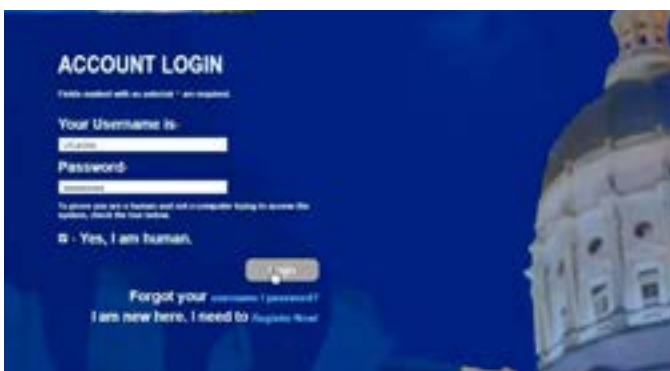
ACCOUNT LOGIN

Fields marked with an asterisk * are required.

Your Username is:

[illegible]

Password:

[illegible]

To prove you are a human and not a computer trying to access the system, check the box below.

☑ - Yes, I am human.

Login

Forgot your username / password?

I am new here. I need to Register Now!